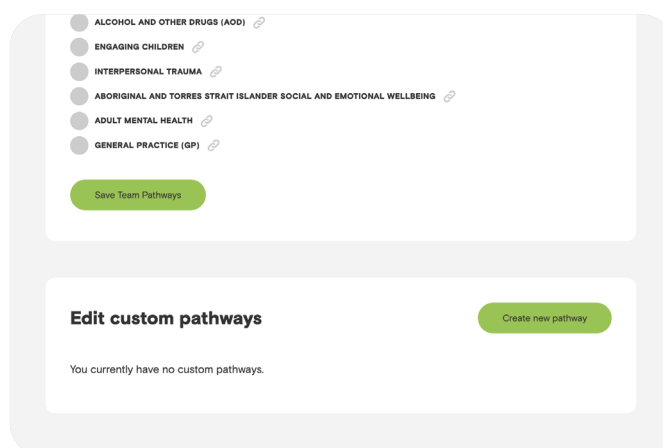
ALCOHOL AND OTHER DRUGS (AOD)

ENGAGING CHILDREN

INTERPERSONAL TRAUMA

ABORIGINAL AND TORRES STRAIT ISLANDER SOCIAL AND EMOTIONAL WELLBEING

ADULT MENTAL HEALTH

GENERAL PRACTICE (GP)

Save Team Pathways

Edit custom pathways

Create new pathway

You currently have no custom pathways.